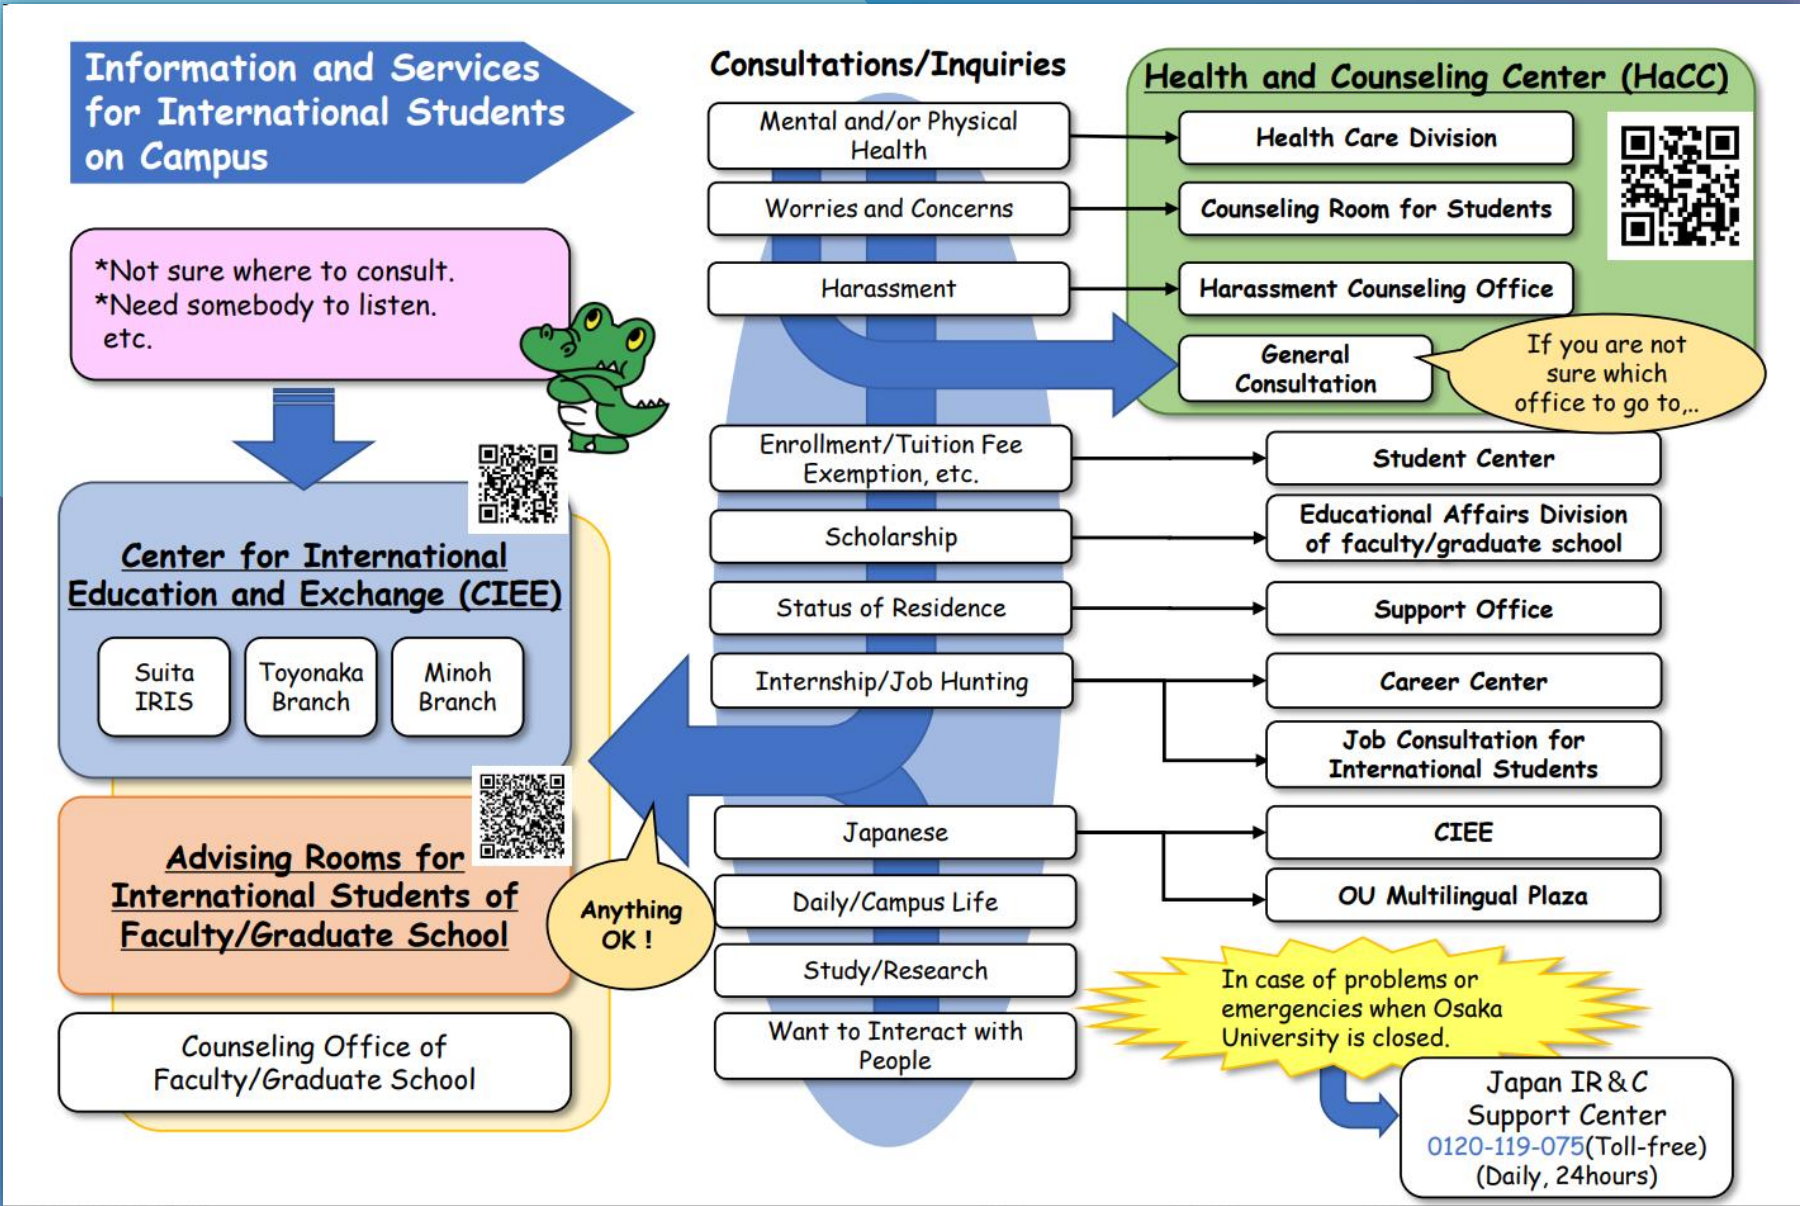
Information and Services for International Students on Campus

*Not sure where to consult.
*Need somebody to listen.
etc.

Center for International Education and Exchange (CIEE)

Suita IRIS

Toyonaka Branch

Minoh Branch

Advising Rooms for International Students of Faculty/Graduate School

Counseling Office of Faculty/Graduate School

Anything OK !

Consultations/Inquiries

Mental and/or Physical Health

Worries and Concerns

Harassment

Enrollment/Tuition Fee Exemption, etc.

Scholarship

Status of Residence

Internship/Job Hunting

Japanese

Daily/Campus Life

Study/Research

Want to Interact with People

Health and Counseling Center (HaCC)

Health Care Division

Counseling Room for Students

Harassment Counseling Office

General Consultation

If you are not sure which office to go to,..

Student Center

Educational Affairs Division of faculty/graduate school

Support Office

Career Center

Job Consultation for International Students

CIEE

OU Multilingual Plaza

In case of problems or emergencies when Osaka University is closed.

Japan IR&C Support Center
0120-119-075(Toll-free)
(Daily, 24hours)